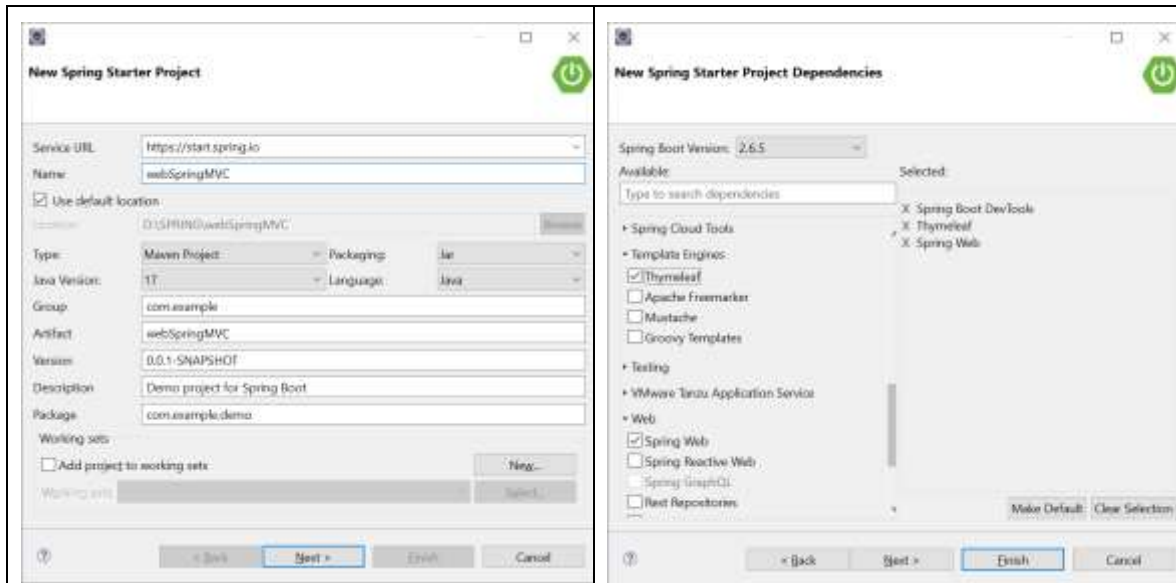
New Spring Starter Project

Service URL: https://start.spring.io
Name: webSpringMVC
Use default location
Location: D:\SPRING\webSpringMVC
Browse
Type: Maven Project
Packaging: Jar
Java Version: 17
Language: Java
Group: com.example
Artifact: webSpringMVC
Version: 0.0.1-SNAPSHOT
Description: Demo project for Spring Boot
Package: com.example.demo
Working sets
Add project to working sets
New...
Working sets:
Select...

< Back
Next >
Finish
Cancel

New Spring Starter Project Dependencies

Spring Boot Version: 2.6.5
Available:
Selected:
Type to search dependencies
Spring Cloud Tools
Template Engines
Thymeleaf
Apache Freemarker
Mustache
Groovy Templates
Testing
VMware Tanzu Application Service
Web
Spring Web
Spring Reactive Web
Spring GraphQL
Rest Repositories

X Spring Boot DevTools
X Thymeleaf
X Spring Web

Make Default
Clear Selection

< Back
Next >
Finish
Cancel